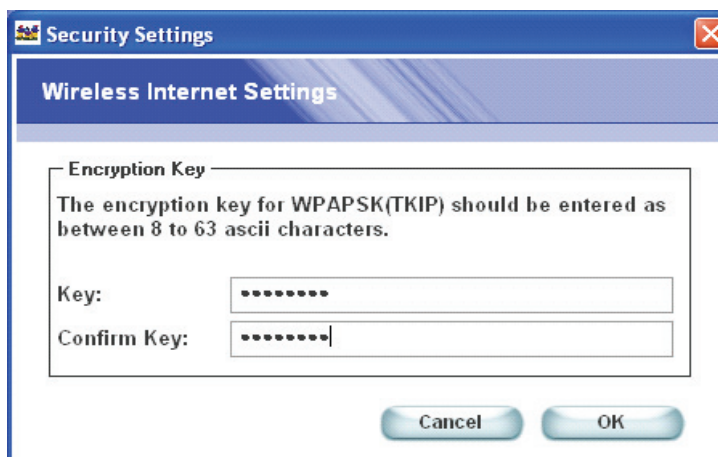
Security Settings

Wireless Internet Settings

Encryption Key

The encryption key for WPAPSK(TKIP) should be entered as between 8 to 63 ascii characters.

Key: ••••••••

Confirm Key: ••••••••

Cancel

OK